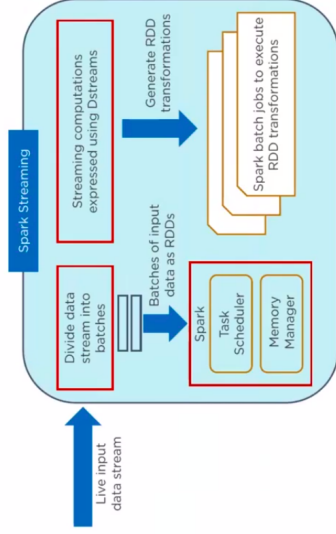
Spark Streaming

Streaming computations expressed using Dstreams

Generate RDD transformations

Spark batch jobs to execute RDD transformations

Divide data stream into batches

Batches of input data as RDDs

Spark

Task Scheduler

Memory Manager

Live input data stream